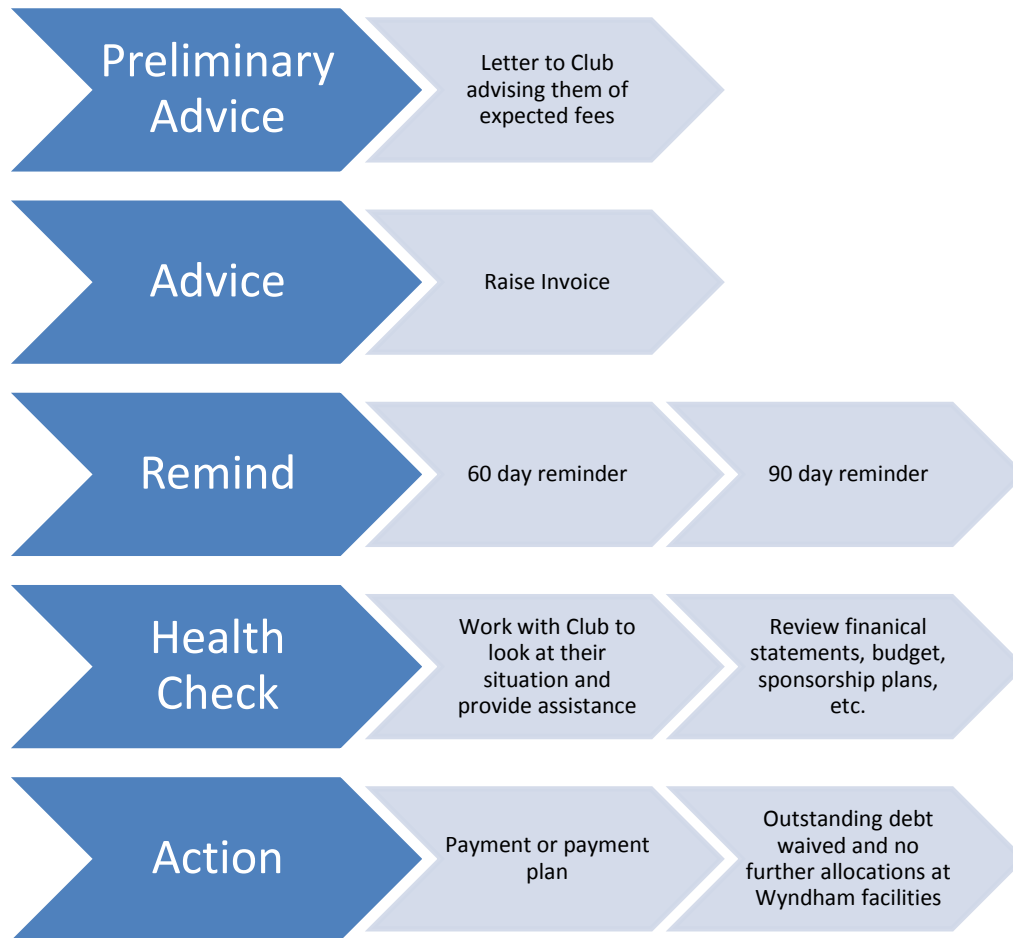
Preliminary Advice

Letter to Club advising them of expected fees

Advice

Raise Invoice

Remind

60 day reminder

90 day reminder

Health Check

Work with Club to look at their situation and provide assistance

Review finanical statements, budget, sponsorship plans, etc.

Action

Payment or payment plan

Outstanding debt waived and no further allocations at Wyndham facilities